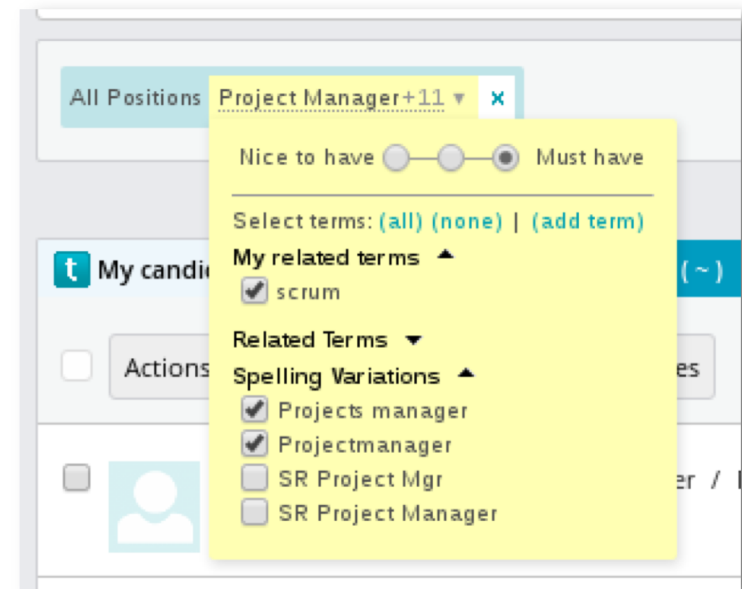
All Positions Project Manager+11 ▾ ×

Nice to have Must have

Select terms: (all) (none) | (add term)

My related terms ▲

scrum

Related Terms ▼

Spelling Variations ▲

Projects manager

Projectmanager

SR Project Mgr

SR Project Manager

t My candi

(~)

Actions

es

er /